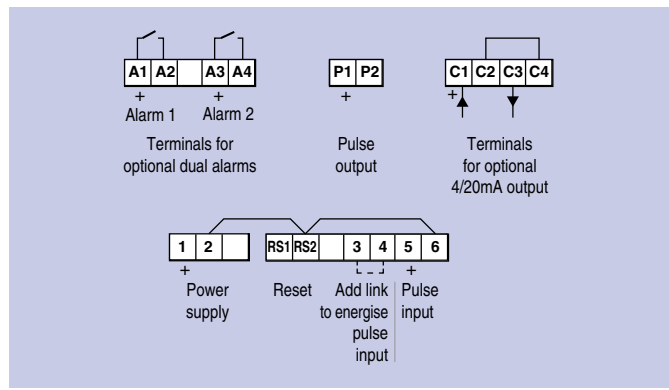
A1 A2 A3 A4
+
Alarm 1
+
Alarm 2

Terminals for optional dual alarms

P1 P2
+

Pulse output

C1 C2 C3 C4
+

Terminals for optional 4/20mA output

1 2
+
Power supply

RS1 RS2
Reset

3 4
Add link to energise pulse input

5 6
+
Pulse input